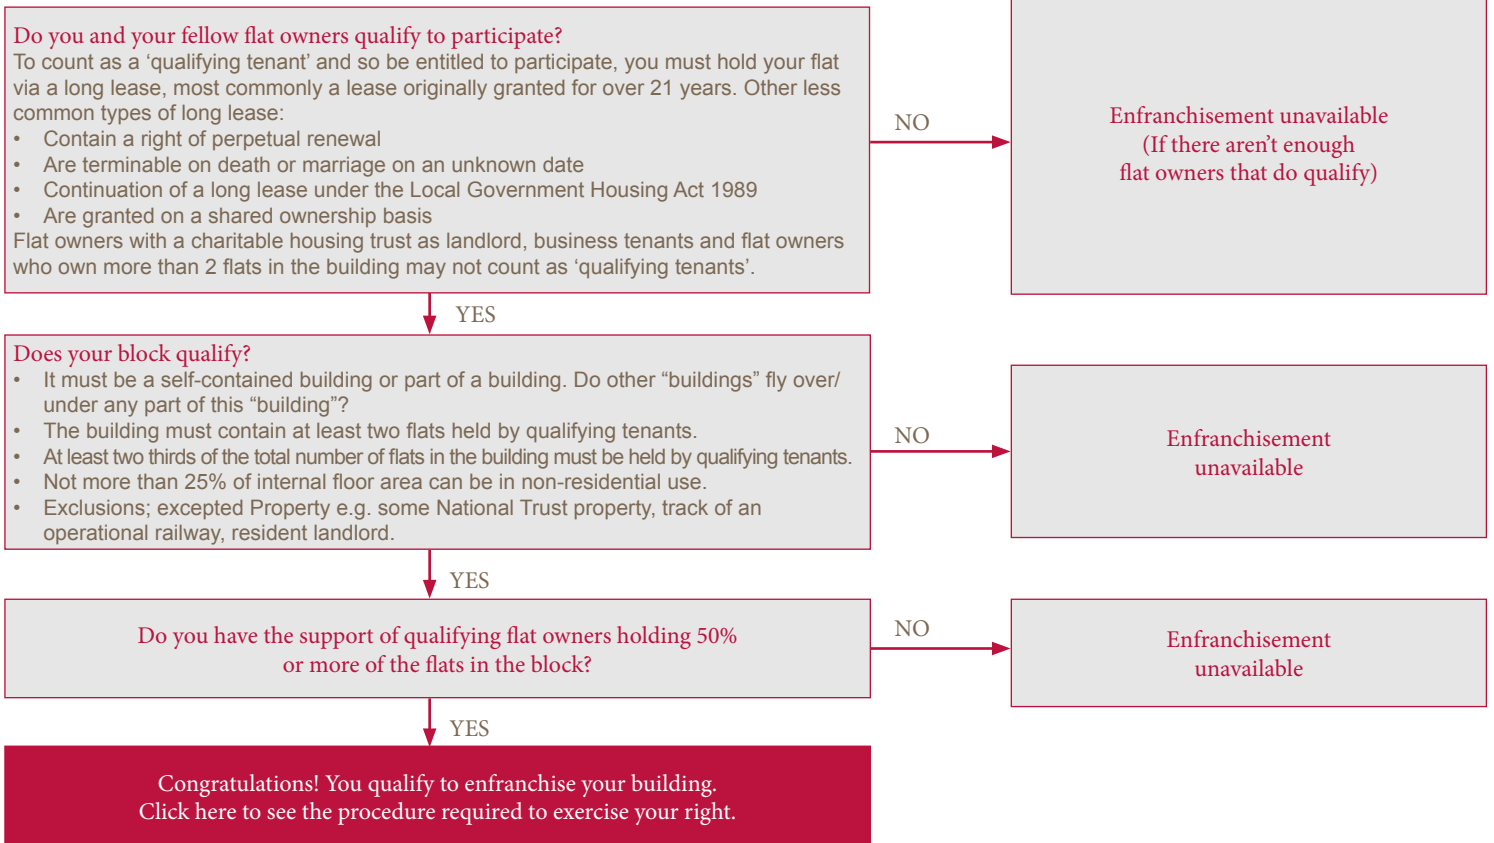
Do you and your fellow flat owners qualify to participate?
To count as a ‘qualifying tenant’ and so be entitled to participate, you must hold your flat via a long lease, most commonly a lease originally granted for over 21 years. Other less common types of long lease:
• Contain a right of perpetual renewal
• Are terminable on death or marriage on an unknown date
• Continuation of a long lease under the Local Government Housing Act 1989
• Are granted on a shared ownership basis
Flat owners with a charitable housing trust as landlord, business tenants and flat owners who own more than 2 flats in the building may not count as ‘qualifying tenants’.

NO

Enfranchisement unavailable (If there aren’t enough flat owners that do qualify)

YES

Does your block qualify?
• It must be a self-contained building or part of a building. Do other “buildings” fly over/ under any part of this “building”?
• The building must contain at least two flats held by qualifying tenants.
• At least two thirds of the total number of flats in the building must be held by qualifying tenants.
• Not more than 25% of internal floor area can be in non-residential use.
• Exclusions; excepted Property e.g. some National Trust property, track of an operational railway, resident landlord.

NO

Enfranchisement unavailable

YES

Do you have the support of qualifying flat owners holding 50% or more of the flats in the block?

NO

Enfranchisement unavailable

YES

Congratulations! You qualify to enfranchise your building.
Click here to see the procedure required to exercise your right.